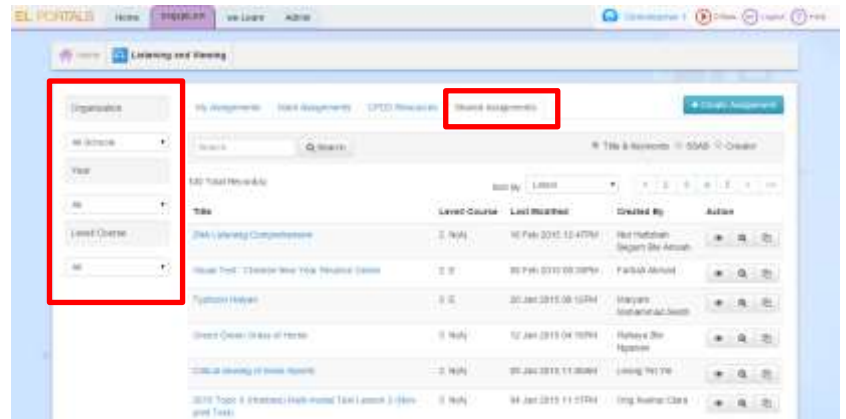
EL PORTALS Home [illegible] We Learn Admin

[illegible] Logout Help

Home Listening and Viewing

Organisation

All Schools

Year

All

Level Course

All

My Assignments Band Assignments CPDD Resources Shared Assignments

+ Create Assignment

Search Q Search

Title & Keywords SSAB Creator

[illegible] Total Record(s)

Sort By Latest

| Title | Level Course | Last Modified | Created By | Action |
|---|---|---|---|---|
| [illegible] Listening Comprehension | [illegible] | 16 Feb 2015 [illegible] | Nur Hafizah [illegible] | |
| Visual Text : Chinese New Year Reunion Dinner | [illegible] | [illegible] Feb 2015 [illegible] | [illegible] | |
| Typhoon Haiyan | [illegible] | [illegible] Jan 2015 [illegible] | Maryam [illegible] | |
| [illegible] | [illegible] | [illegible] Jan 2015 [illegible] | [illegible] | |
| Critical viewing of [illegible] | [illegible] | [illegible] Jan 2015 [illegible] | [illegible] | |
| 2015 Topic 3 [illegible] Lesson 2 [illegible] | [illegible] | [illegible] Jan 2015 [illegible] | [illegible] | |